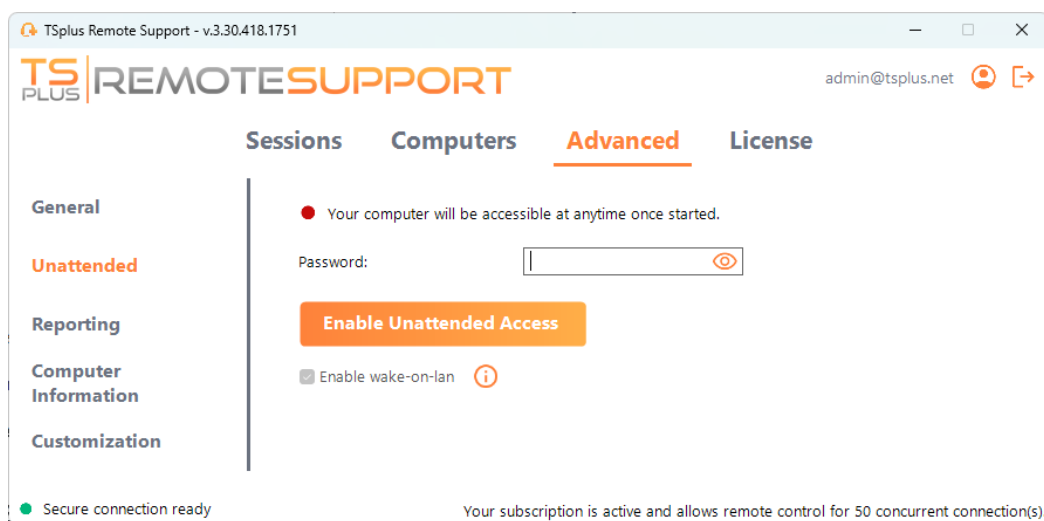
TSplus Remote Support - v.3.30.418.1751

TS PLUS REMOTESUPPORT

admin@tsplus.net

Sessions Computers Advanced License

General

Unattended

Reporting

Computer Information

Customization

Your computer will be accessible at anytime once started.

Password:

Enable Unattended Access

Enable wake-on-lan

Secure connection ready

Your subscription is active and allows remote control for 50 concurrent connection(s)